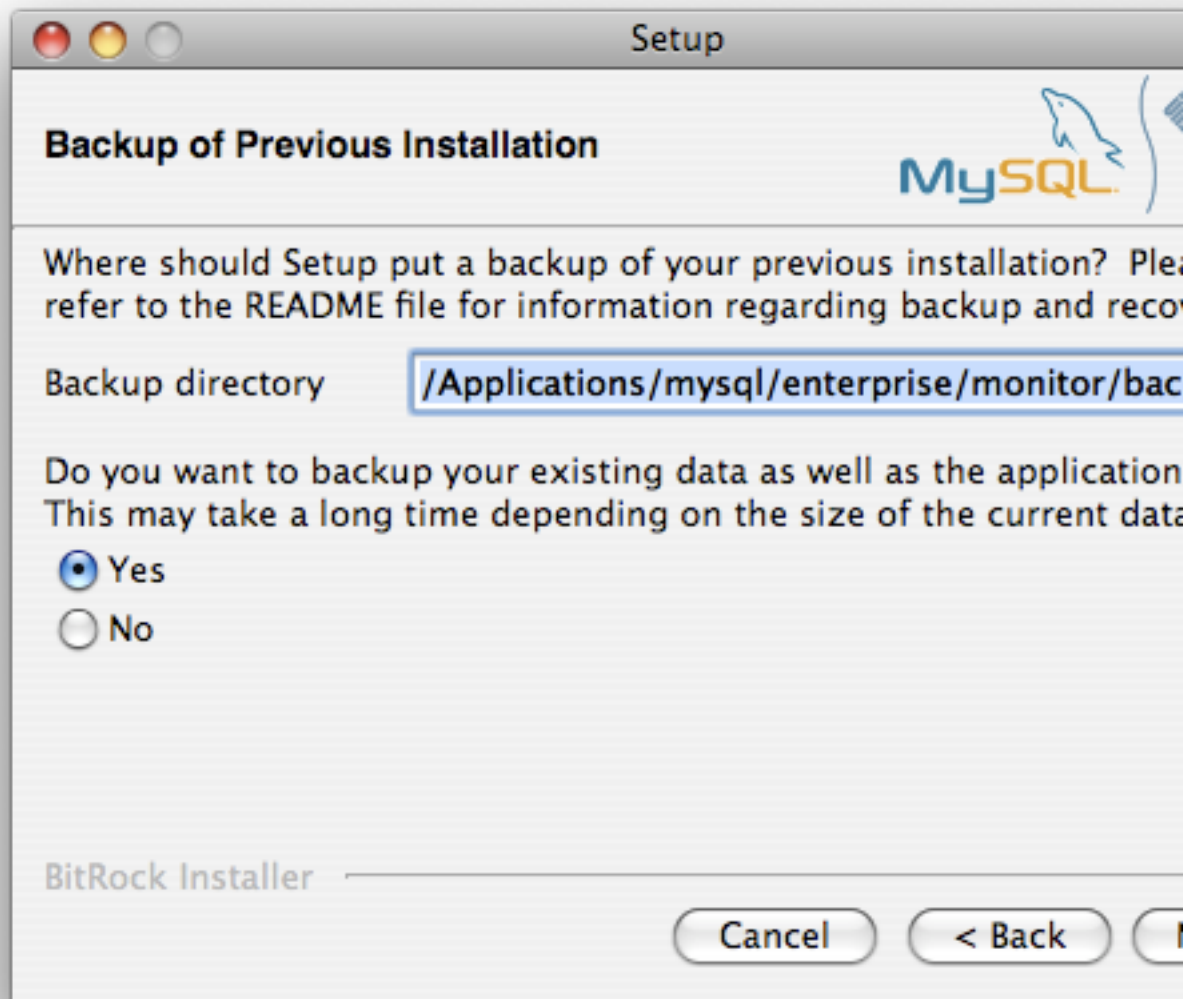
Setup

Backup of Previous Installation

MySQL

Where should Setup put a backup of your previous installation? Plea refer to the README file for information regarding backup and recov

Backup directory /Applications/mysql/enterprise/monitor/bac

Do you want to backup your existing data as well as the application This may take a long time depending on the size of the current data

Yes

No

BitRock Installer

Cancel

< Back

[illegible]